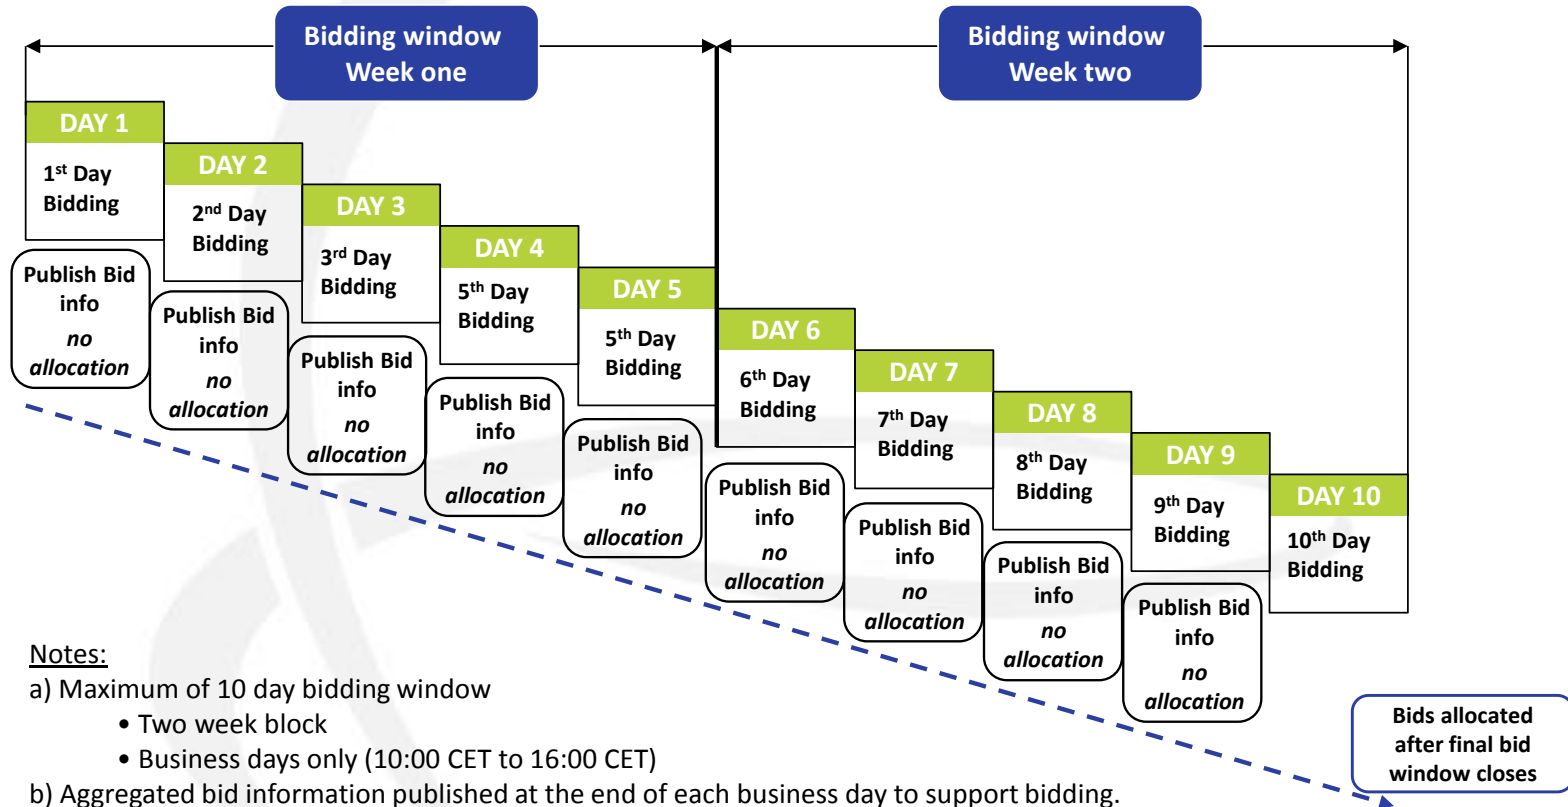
Bidding window Week one

Bidding window Week two

DAY 1
1$^{st}$ Day Bidding

DAY 2
2$^{nd}$ Day Bidding

DAY 3
3$^{rd}$ Day Bidding

DAY 4
5$^{th}$ Day Bidding

DAY 5
5$^{th}$ Day Bidding

DAY 6
6$^{th}$ Day Bidding

DAY 7
7$^{th}$ Day Bidding

DAY 8
8$^{th}$ Day Bidding

DAY 9
9$^{th}$ Day Bidding

DAY 10
10$^{th}$ Day Bidding

Publish Bid info *no allocation*

Publish Bid info *no allocation*

Publish Bid info *no allocation*

Publish Bid info *no allocation*

Publish Bid info *no allocation*

Publish Bid info *no allocation*

Publish Bid info *no allocation*

Publish Bid info *no allocation*

Publish Bid info *no allocation*

Bids allocated after final bid window closes

Notes:
a) Maximum of 10 day bidding window
• Two week block
• Business days only (10:00 CET to 16:00 CET)
b) Aggregated bid information published at the end of each business day to support bidding.